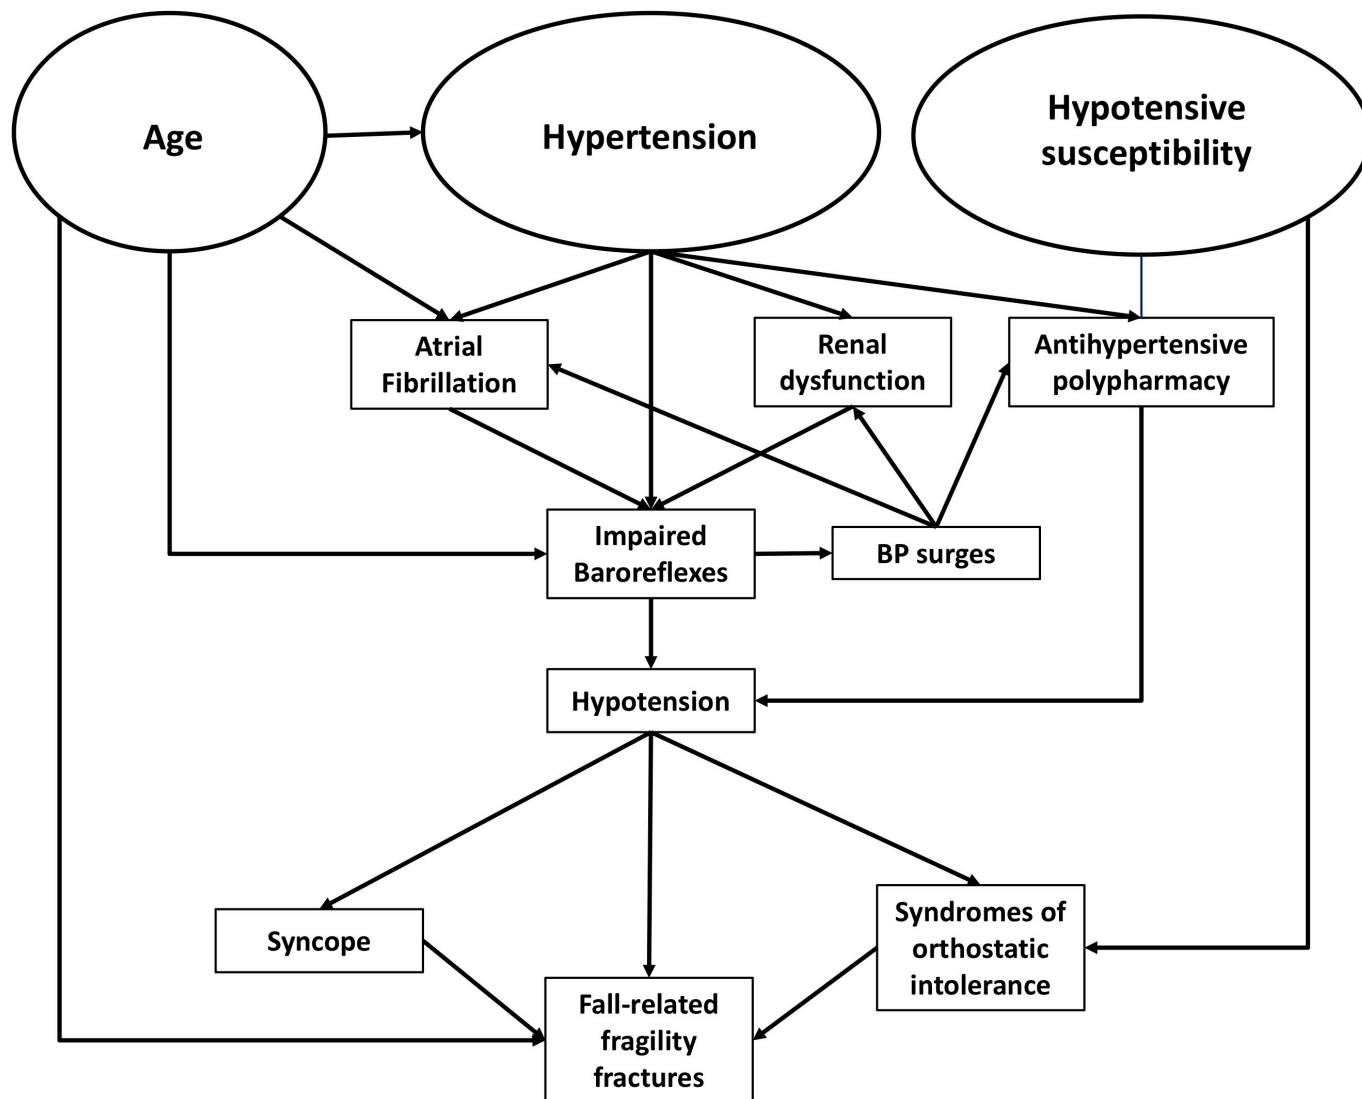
Age

Hypertension

Hypotensive susceptibility

Atrial Fibrillation

Renal dysfunction

Antihypertensive polypharmacy

Impaired Baroreflexes

BP surges

Hypotension

Syncope

Syndromes of orthostatic intolerance

Fall-related fragility fractures